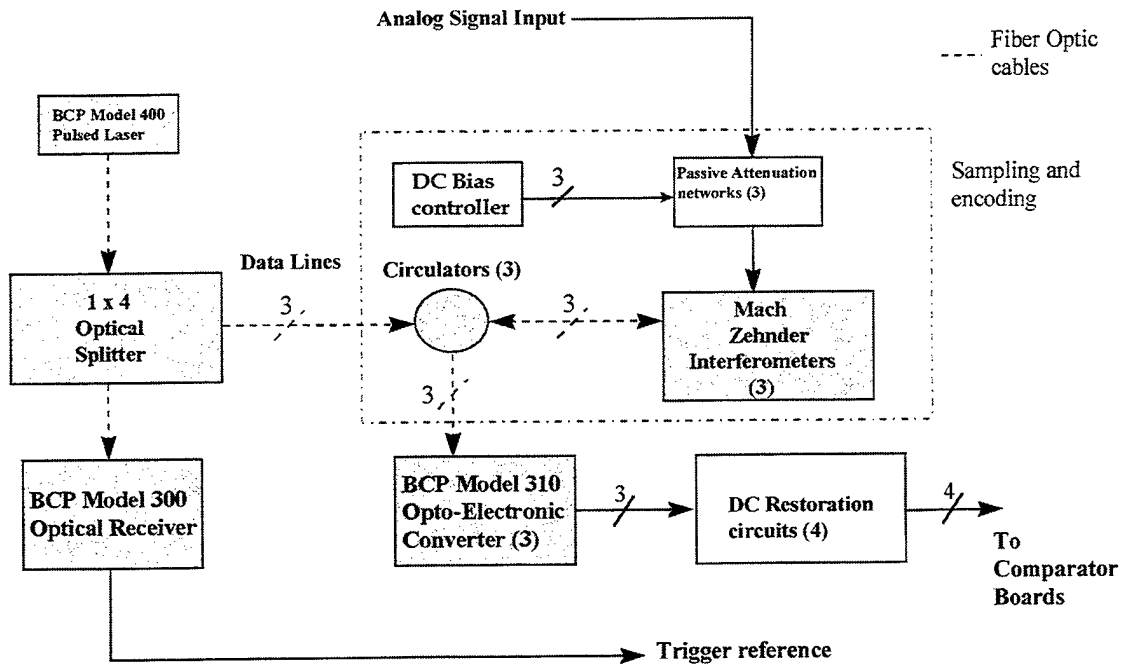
Analog Signal Input

Fiber Optic cables

BCP Model 400 Pulsed Laser

Sampling and encoding

DC Bias controller

3

Passive Attenuation networks (3)

Data Lines

Circulators (3)

1 x 4 Optical Splitter

3

3

Mach Zehnder Interferometers (3)

3

BCP Model 300 Optical Receiver

BCP Model 310 Opto-Electronic Converter (3)

3

DC Restoration circuits (4)

4

To Comparator Boards

Trigger reference